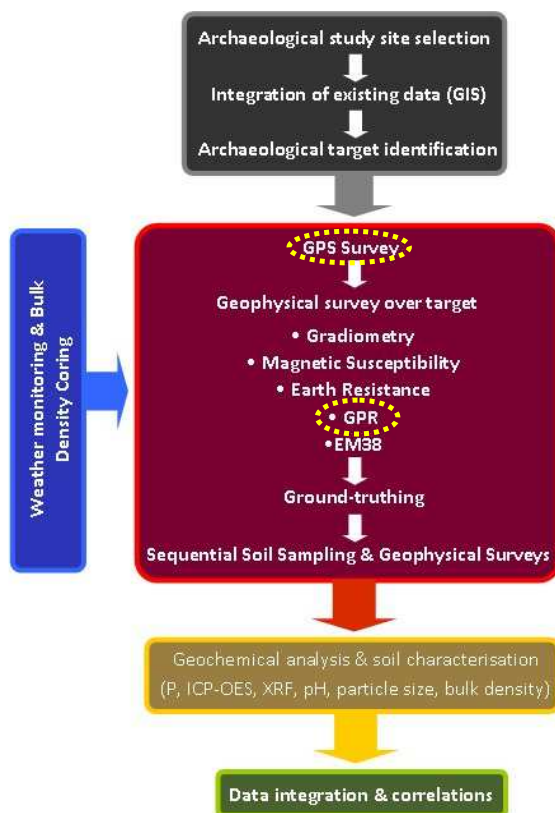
Archaeological study site selection

Integration of existing data (GIS)

Archaeological target identification

Weather monitoring & Bulk Density Coring

GPS Survey

Geophysical survey over target

• Gradiometry
• Magnetic Susceptibility
• Earth Resistance
• GPR
•EM38

Ground-truthing

Sequential Soil Sampling & Geophysical Surveys

Geochemical analysis & soil characterisation (P, ICP-OES, XRF, pH, particle size, bulk density)

Data integration & correlations